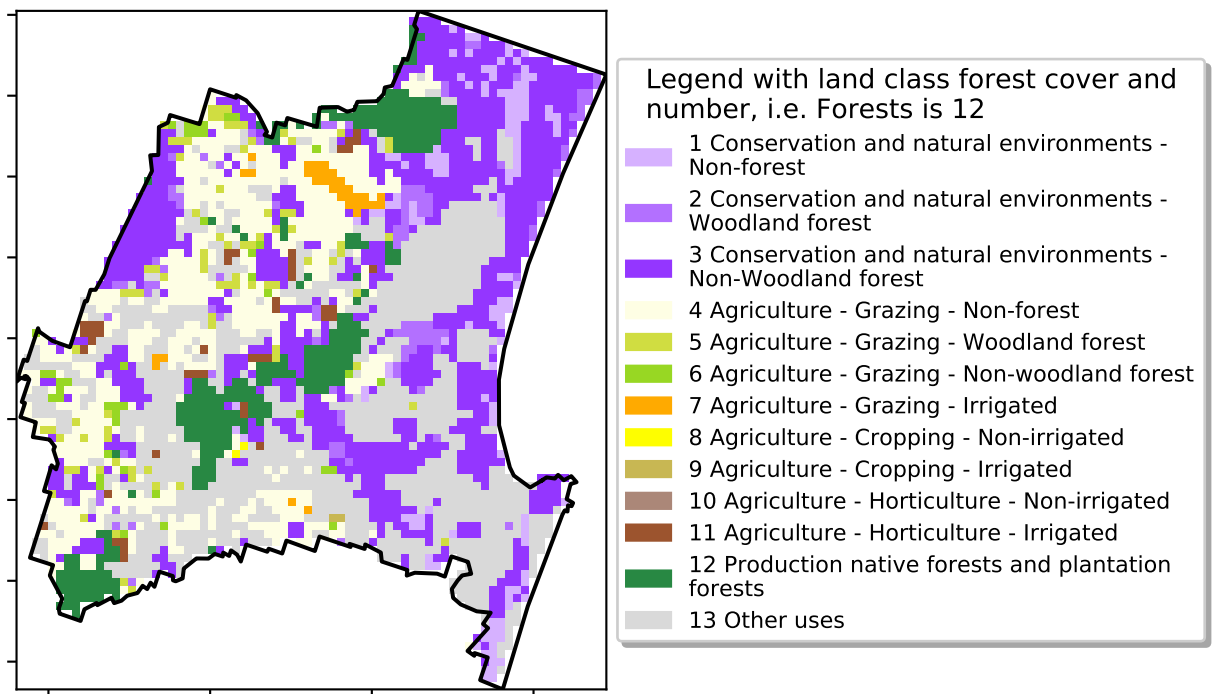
Legend with land class forest cover and number, i.e. Forests is 12

1 Conservation and natural environments - Non-forest

2 Conservation and natural environments - Woodland forest

3 Conservation and natural environments - Non-Woodland forest

4 Agriculture - Grazing - Non-forest

5 Agriculture - Grazing - Woodland forest

6 Agriculture - Grazing - Non-woodland forest

7 Agriculture - Grazing - Irrigated

8 Agriculture - Cropping - Non-irrigated

9 Agriculture - Cropping - Irrigated

10 Agriculture - Horticulture - Non-irrigated

11 Agriculture - Horticulture - Irrigated

12 Production native forests and plantation forests

13 Other uses